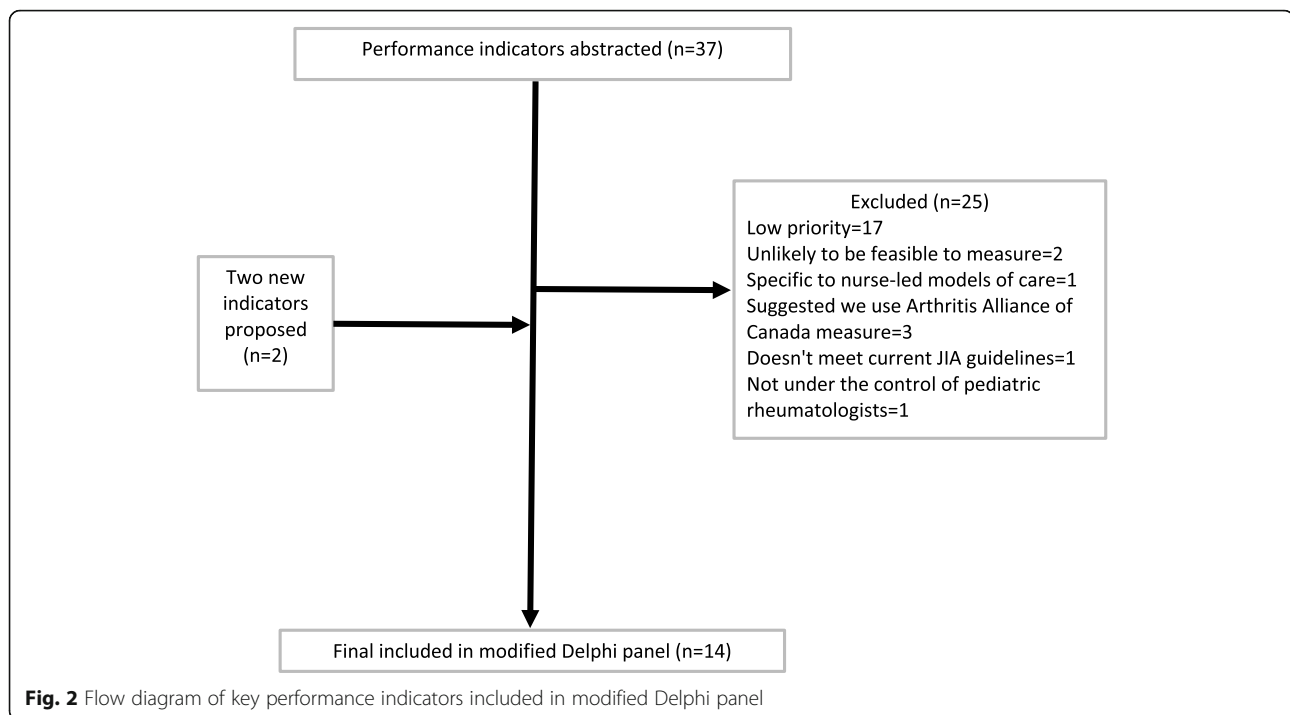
Performance indicators abstracted (n=37)

Two new indicators proposed (n=2)

Excluded (n=25)
Low priority=17
Unlikely to be feasible to measure=2
Specific to nurse-led models of care=1
Suggested we use Arthritis Alliance of Canada measure=3
Doesn't meet current JIA guidelines=1
Not under the control of pediatric rheumatologists=1

Final included in modified Delphi panel (n=14)

**Fig. 2** Flow diagram of key performance indicators included in modified Delphi panel